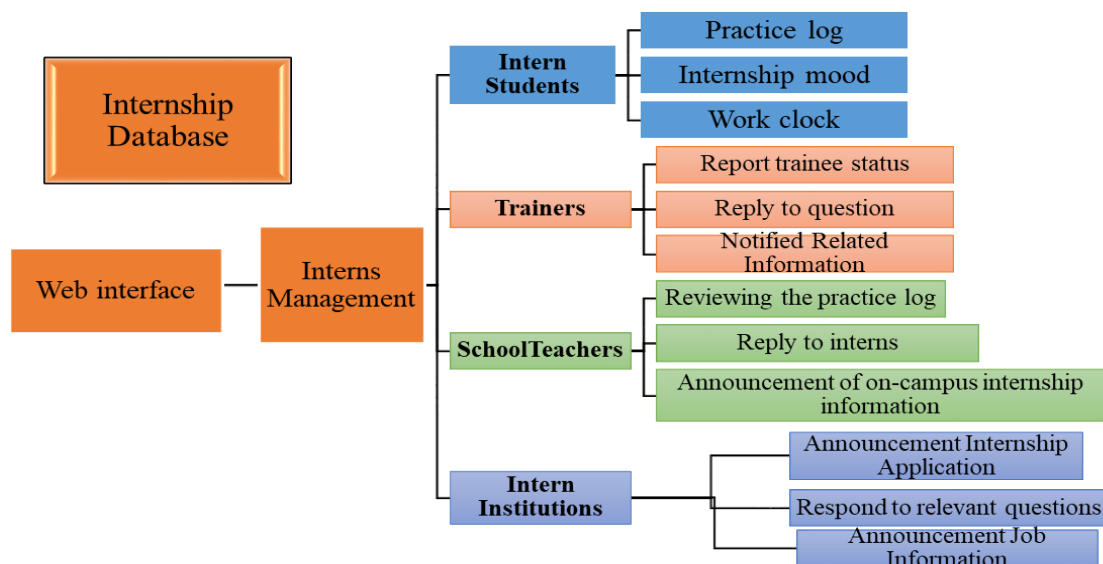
Internship Database

Web interface

Interns Management

Intern Students

Practice log

Internship mood

Work clock

Trainers

Report trainee status

Reply to question

Notified Related Information

SchoolTeachers

Reviewing the practice log

Reply to interns

Announcement of on-campus internship information

Intern Institutions

Announcement Internship Application

Respond to relevant questions

Announcement Job Information